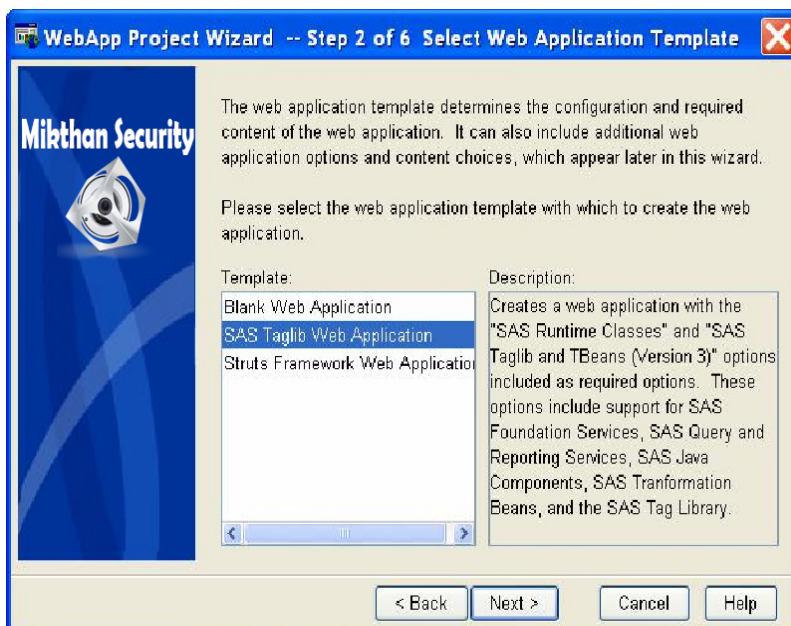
WebApp Project Wizard -- Step 2 of 6 Select Web Application Template

Mikthan Security

The web application template determines the configuration and required content of the web application. It can also include additional web application options and content choices, which appear later in this wizard.

Please select the web application template with which to create the web application.

Template:

Blank Web Application
SAS Taglib Web Application
Struts Framework Web Applicatio

Description:

Creates a web application with the "SAS Runtime Classes" and "SAS Taglib and TBeans (Version 3)" options included as required options. These options include support for SAS Foundation Services, SAS Query and Reporting Services, SAS Java Components, SAS Tranformation Beans, and the SAS Tag Library.

< Back
Next >
Cancel
Help